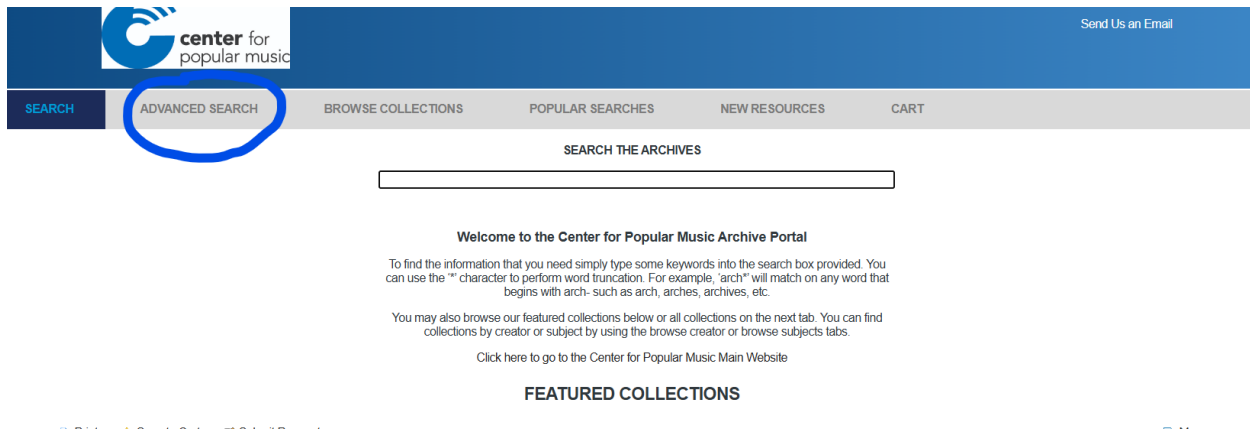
center for popular music

Send Us an Email

SEARCH ADVANCED SEARCH BROWSE COLLECTIONS POPULAR SEARCHES NEW RESOURCES CART

SEARCH THE ARCHIVES

Welcome to the Center for Popular Music Archive Portal

To find the information that you need simply type some keywords into the search box provided. You can use the "*" character to perform word truncation. For example, 'arch*' will match on any word that begins with arch- such as arch, arches, archives, etc.

You may also browse our featured collections below or all collections on the next tab. You can find collections by creator or subject by using the browse creator or browse subjects tabs.

Click here to go to the Center for Popular Music Main Website

FEATURED COLLECTIONS

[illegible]